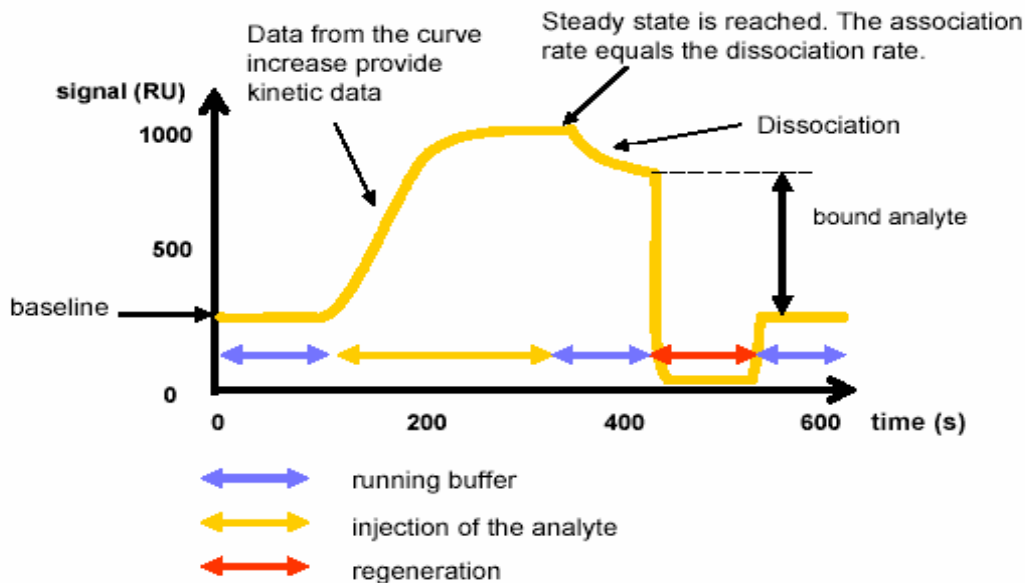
Data from the curve increase provide kinetic data

Steady state is reached. The association rate equals the dissociation rate.

signal (RU)

1000

500

0

Dissociation

bound analyte

baseline

0

200

400

600

time (s)

running buffer

injection of the analyte

regeneration